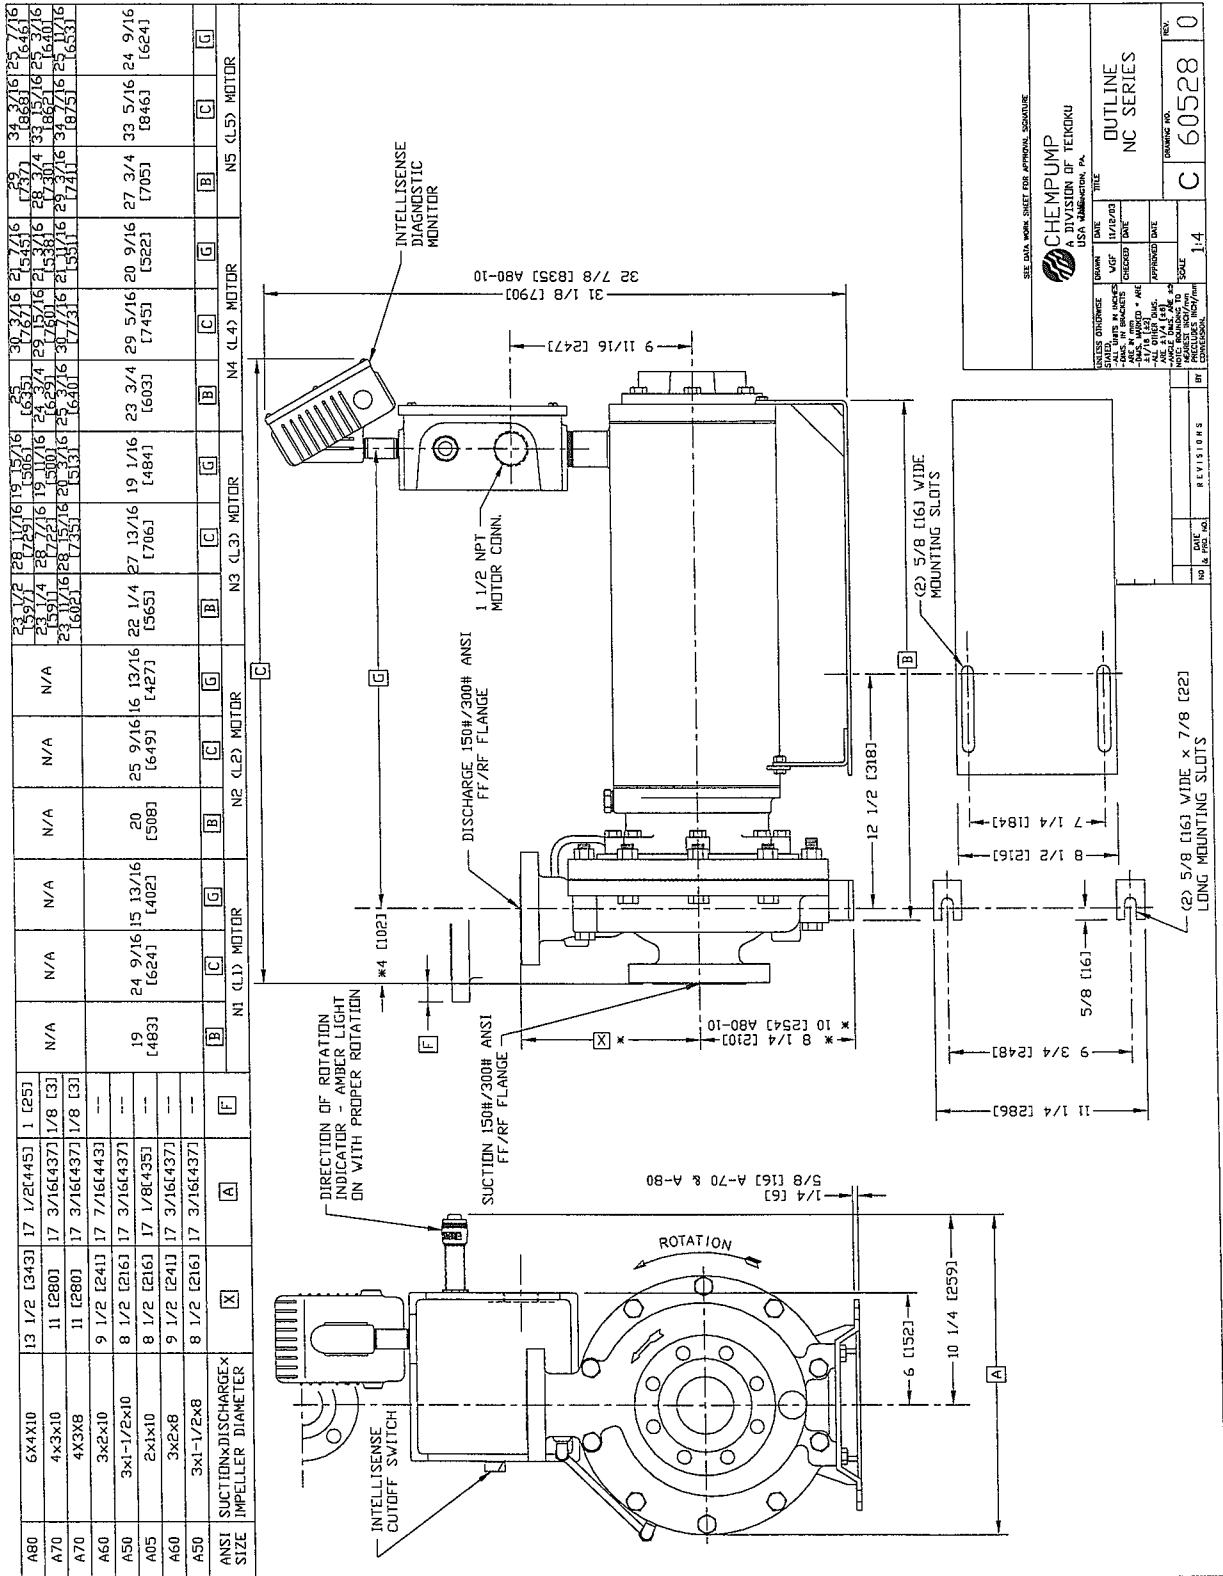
| ANSI SIZE | SUCTIONxDISCHARGEx IMPELLER DIAMETER | X | A | F | B | C | G | B | C | G | B | C | G | B | C | G | B | C | G |
|---|---|---|---|---|---|---|---|---|---|---|---|---|---|---|---|---|---|---|---|
| A80 | 6X4X10 | 13 1/2 [343] | 17 1/2[445] | 1 [25] | N/A | N/A | N/A | N/A | N/A | N/A | 23 1/2 [597] | 28 11/16 [729] | 19 15/16 [506] | 25 [635] | 30 3/16 [767] | 21 7/16 [545] | 29 [737] | 34 3/16 [868] | 25 7/16 [646] |
| A70 | 4x3x10 | 11 [280] | 17 3/16[437] | 1/8 [3] | | | | | | | 23 1/4 [591] | 28 7/16 [722] | 19 11/16 [500] | 24 3/4 [629] | 29 15/16 [760] | 21 3/16 [538] | 28 3/4 [730] | 33 15/16 [862] | 25 3/16 [640] |
| A70 | 4X3X8 | 11 [280] | 17 3/16[437] | 1/8 [3] | | | | | | | 23 11/16 [602] | 28 15/16 [735] | 20 3/16 [513] | 25 3/16 [640] | 30 7/16 [773] | 21 11/16 [551] | 29 3/16 [741] | 34 7/16 [875] | 25 11/16 [653] |
| A60 | 3x2x10 | 9 1/2 [241] | 17 7/16[443] | -- | 19 [483] | 24 9/16 [624] | 15 13/16 [402] | 20 [508] | 25 9/16 [649] | 16 13/16 [427] | 22 1/4 [565] | 27 13/16 [706] | 19 1/16 [484] | 23 3/4 [603] | 29 5/16 [745] | 20 9/16 [522] | 27 3/4 [705] | 33 5/16 [846] | 24 9/16 [624] |
| A50 | 3x1-1/2x10 | 8 1/2 [216] | 17 3/16[437] | -- | | | | | | | | | | | | | | | |
| A05 | 2x1x10 | 8 1/2 [216] | 17 1/8[435] | -- | | | | | | | | | | | | | | | |
| A60 | 3x2x8 | 9 1/2 [241] | 17 3/16[437] | -- | | | | | | | | | | | | | | | |
| A50 | 3x1-1/2x8 | 8 1/2 [216] | 17 3/16[437] | -- | | | | | | | | | | | | | | | |

N1 (L1) MOTOR
N2 (L2) MOTOR
N3 (L3) MOTOR
N4 (L4) MOTOR
N5 (L5) MOTOR

INTELLISENSE DIAGNOSTIC MONITOR

INTELLISENSE CUTOFF SWITCH

DIRECTION OF ROTATION INDICATOR - AMBER LIGHT ON WITH PROPER ROTATION

SUCTION 150#/300# ANSI FF/RF FLANGE

DISCHARGE 150#/300# ANSI FF/RF FLANGE

1 1/2 NPT MOTOR CONN.

ROTATION

A
6 [152]
10 1/4 [259]
1/4 [6]
5/8 [16] A-70 & A-80
X
F
*4 [102]
* 8 1/4 [210]
* 10 [254] A80-10
C
G
B
12 1/2 [318]
9 11/16 [247]
31 1/8 [790]
32 7/8 [835] A80-10
11 1/4 [286]
9 3/4 [248]
5/8 [16]
8 1/2 [216]
7 1/4 [184]
(2) 5/8 [16] WIDE x 7/8 [22] LONG MOUNTING SLOTS
(2) 5/8 [16] WIDE MOUNTING SLOTS

SEE DATA WORK SHEET FOR APPROVAL SIGNATURE

CHEMPUMP
A DIVISION OF TEIKOKU USA INC.
WARRINGTON, PA.

UNLESS OTHERWISE STATED: -ALL UNITS IN INCHES -DIMS. IN BRACKETS ARE IN mm -DIMS. MARKED * ARE ±1/16 [±2] -ALL OTHER DIMS. ARE ±1/4 [±6] -ANGLE DIMS. ARE ±2° NOTE: ROUNDING TO NEAREST INCH/mm PRECLUDES INCH/mm CONVERSION.

DRAWN VGF DATE 11/12/03
CHECKED DATE
APPROVED DATE
SCALE 1:4
TITLE OUTLINE NC SERIES
DRAWING NO. C 60528
REV. 0

NO. DATE & PRO. NO. REVISIONS BY